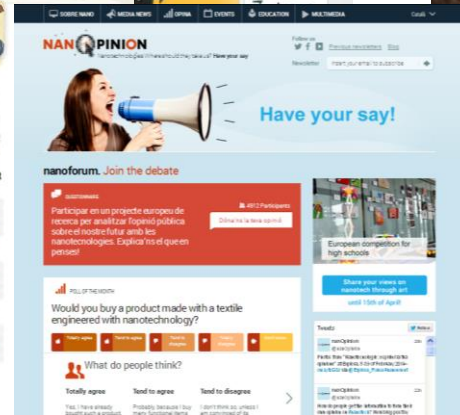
SOBRE NANO | MEDIA NEWS | OPINA | EVENTS | EDUCATION | MULTIMEDIA | Català

NANOPINION
nanotechnologies: Where should they take us? Have your say!

Follow us
Previous newsletters | Blog

Newsletter | Insert your email to subscribe

Have your say!

nanoforum. Join the debate

QUESTIONNAIRE
4972 Participants
Participar en un projecte europeu de recerca per analitzar l'opinió pública sobre el nostre futur amb les nanotecnologies. Explica'ns el que en penses!
Dóna'ns la teva opinió

European competition for high schools
Share your views on nanotech through art
until 15th of April

POLL OF THE MONTH
Would you buy a product made with a textile engineered with nanotechnology?
Totally agree | Tend to agree | Tend to disagree | Totally disagree | Don't know

What do people think?
Totally agree
Yes, I have already bought such a product
Tend to agree
Probably, because I buy many functional items
Tend to disagree
I don't think so, unless I am convinced of its

Tweets | Follow
nanOpinion @nanOpinion
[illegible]
nanOpinion @nanOpinion
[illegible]